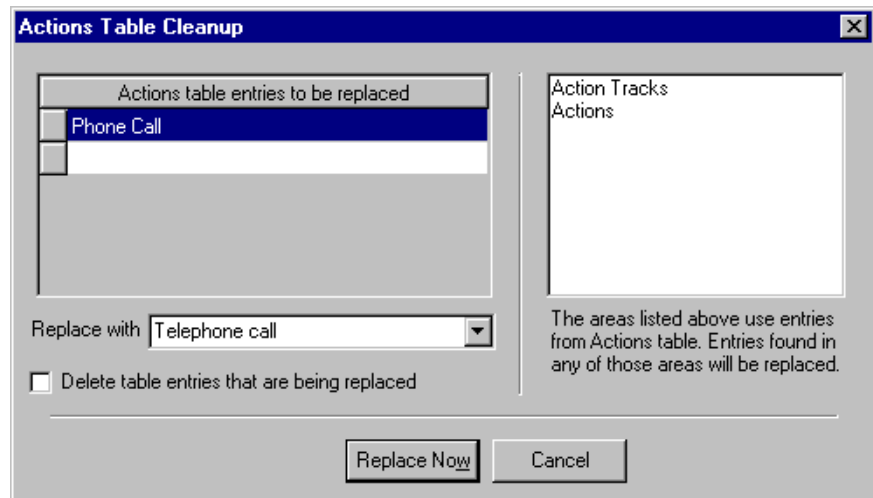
Actions Table Cleanup

| Actions table entries to be replaced |
|---|
| Phone Call |
| |

Replace with Telephone call

Delete table entries that are being replaced

Action Tracks
Actions

The areas listed above use entries from Actions table. Entries found in any of those areas will be replaced.

Replace Now

Cancel